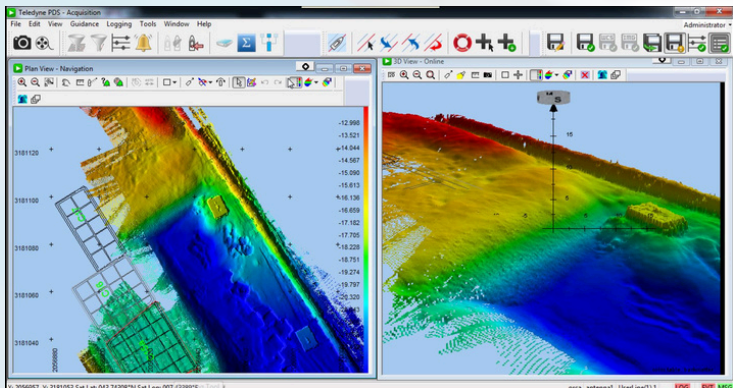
Teledyne PDS - Acquisition

File Edit View Guidance Logging Tools Window Help

Administrator

Plan View - Navigation

3D View - Online

3181120

3181100

3181080

3181060

3181040

-12.998
-13.521
-14.044
-14.567
-15.090
-15.613
-16.136
-16.659
-17.182
-17.705
-18.228
-18.751
-19.274
-19.797
-20.320
-20.843
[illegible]

15

10

5

X: 2056857 Y: 3181052 Sat Lat: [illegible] Sat Lon: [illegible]

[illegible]